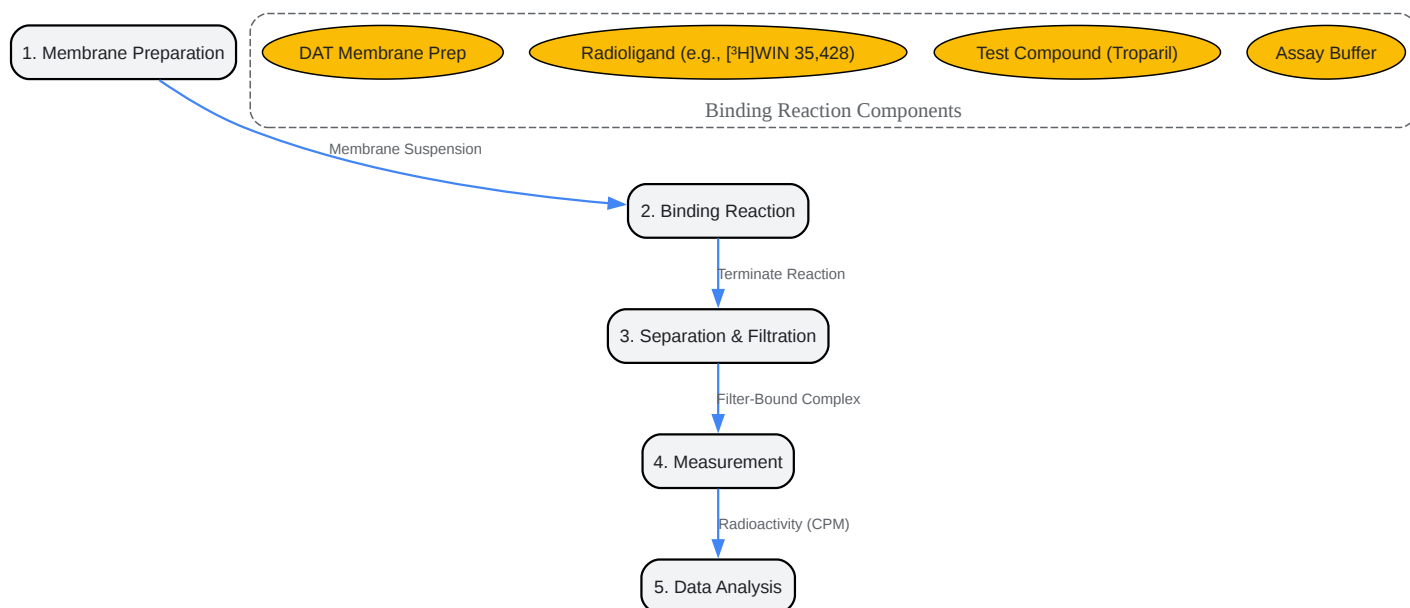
1. Membrane Preparation

DAT Membrane Prep

Radioligand (e.g., [$^3$H]WIN 35,428)

Test Compound (Troparil)

Assay Buffer

Binding Reaction Components

Membrane Suspension

2. Binding Reaction

Terminate Reaction

3. Separation & Filtration

Filter-Bound Complex

4. Measurement

Radioactivity (CPM)

5. Data Analysis